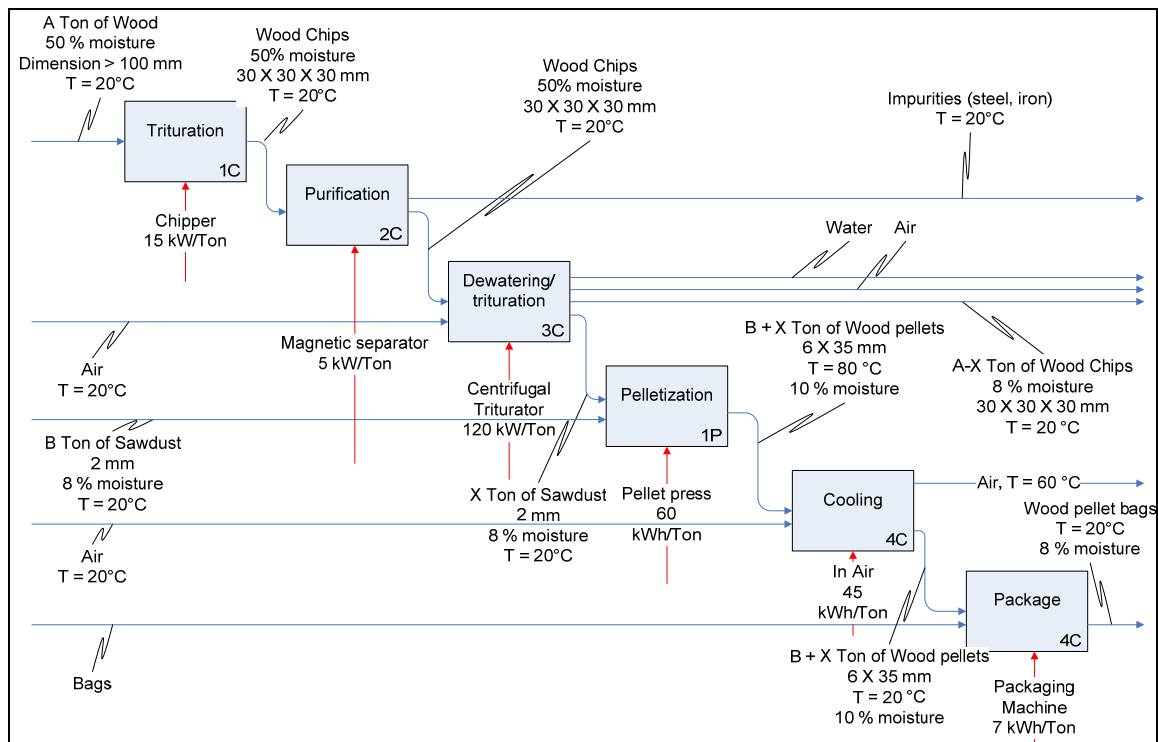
A Ton of Wood
50 % moisture
Dimension > 100 mm
T = 20°C

Wood Chips
50% moisture
30 X 30 X 30 mm
T = 20°C

Wood Chips
50% moisture
30 X 30 X 30 mm
T = 20°C

Impurities (steel, iron)
T = 20°C

Trituration
1C

Chipper
15 kW/Ton

Purification
2C

Water Air

Dewatering/
trituration
3C

Air
T = 20°C

Magnetic separator
5 kW/Ton

B + X Ton of Wood pellets
6 X 35 mm
T = 80 °C
10 % moisture

A-X Ton of Wood Chips
8 % moisture
30 X 30 X 30 mm
T = 20 °C

Centrifugal
Triturator
120 kW/Ton

Pelletization
1P

B Ton of Sawdust
2 mm
8 % moisture
T = 20°C

X Ton of Sawdust
2 mm
8 % moisture
T = 20°C

Pellet press
60
kWh/Ton

Cooling
4C

Air, T = 60 °C

Wood pellet bags
T = 20°C
8 % moisture

Air
T = 20°C

In Air
45
kWh/Ton

Package
4C

Bags

B + X Ton of Wood pellets
6 X 35 mm
T = 20 °C
10 % moisture

Packaging
Machine
7 kWh/Ton